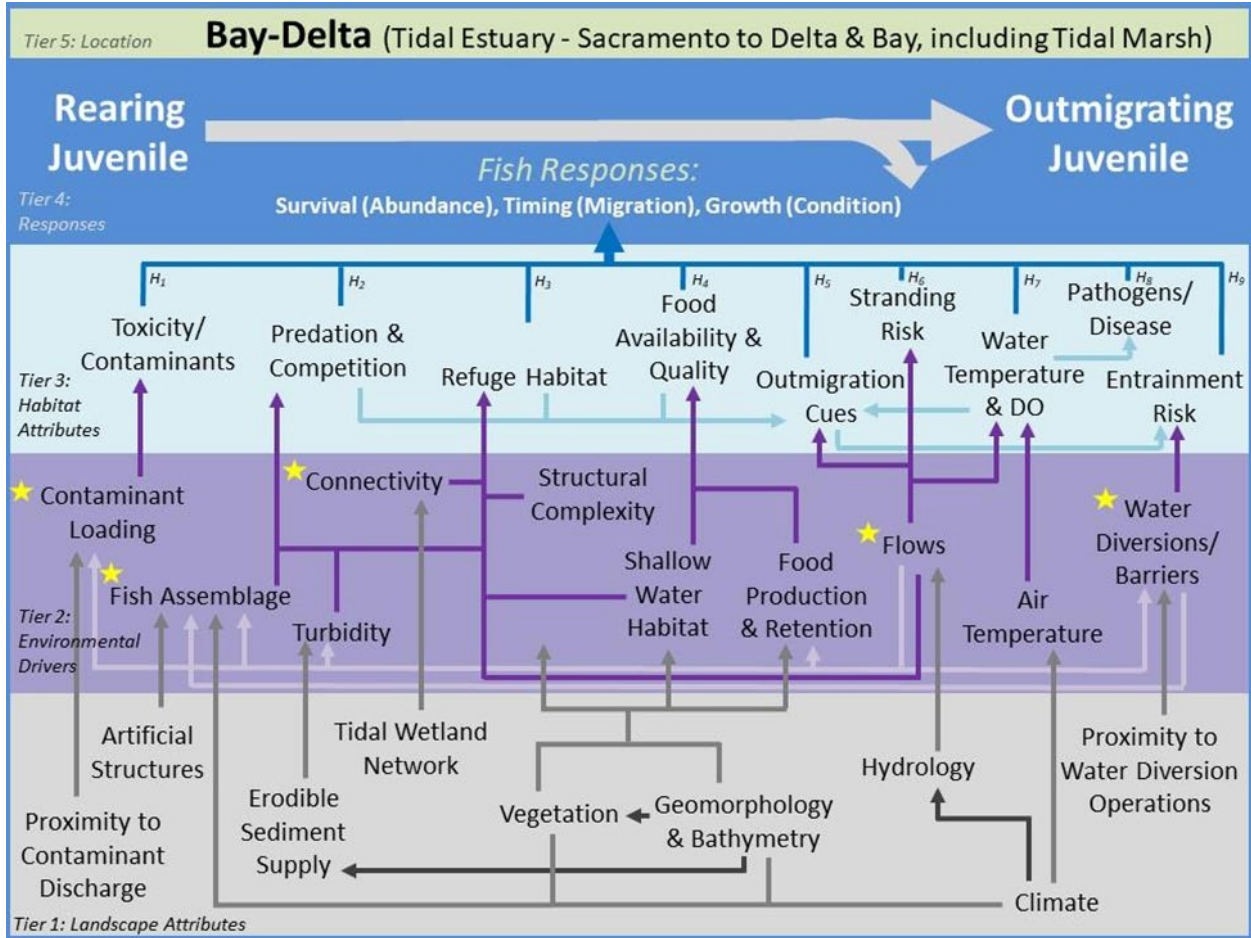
Tier 5: Location

Bay-Delta (Tidal Estuary - Sacramento to Delta & Bay, including Tidal Marsh)

Rearing Juvenile

Outmigrating Juvenile

Fish Responses:

Survival (Abundance), Timing (Migration), Growth (Condition)

Tier 4: Responses

$H_1$ $H_2$ $H_3$ $H_4$ $H_5$ $H_6$ $H_7$ $H_8$ $H_9$

Toxicity/ Contaminants

Predation & Competition

Refuge Habitat

Food Availability & Quality

Outmigration Cues

Stranding Risk

Water Temperature & DO

Pathogens/ Disease

Entrainment Risk

Tier 3: Habitat Attributes

Contaminant Loading

Connectivity

Structural Complexity

Fish Assemblage

Turbidity

Shallow Water Habitat

Food Production & Retention

Flows

Air Temperature

Water Diversions/ Barriers

Tier 2: Environmental Drivers

Artificial Structures

Proximity to Contaminant Discharge

Erodible Sediment Supply

Tidal Wetland Network

Vegetation

Geomorphology & Bathymetry

Hydrology

Proximity to Water Diversion Operations

Climate

Tier 1: Landscape Attributes